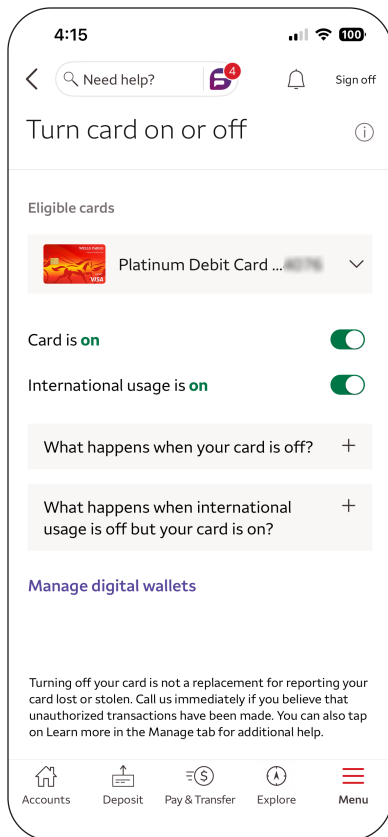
4:15

100

Need help?

4

Sign off

Turn card on or off

Eligible cards

WELLS FARGO

VISA

Platinum Debit Card ...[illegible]

Card is on

International usage is on

What happens when your card is off? +

What happens when international usage is off but your card is on? +

Manage digital wallets

Turning off your card is not a replacement for reporting your card lost or stolen. Call us immediately if you believe that unauthorized transactions have been made. You can also tap on Learn more in the Manage tab for additional help.

Accounts

Deposit

Pay & Transfer

Explore

Menu